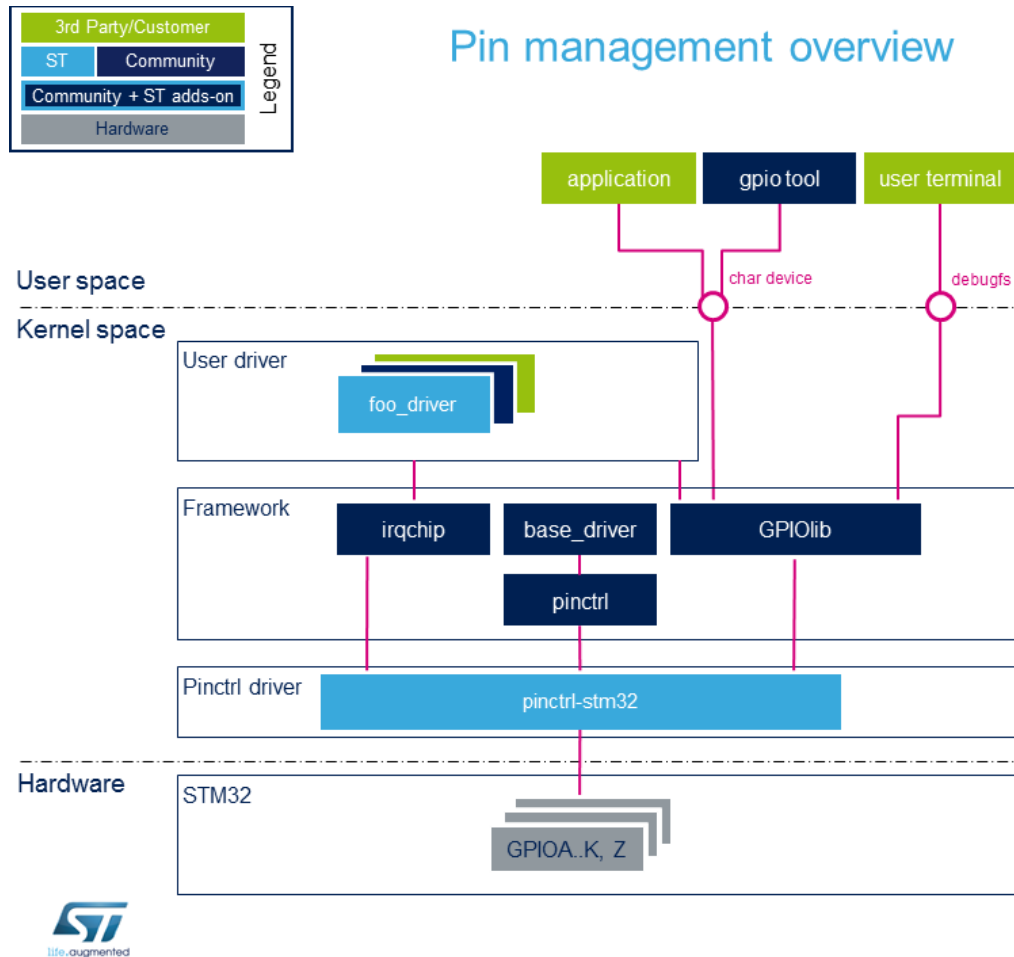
3rd Party/Customer
ST
Community
Community + ST adds-on
Hardware
Legend

Pin management overview

application
gpio tool
user terminal

User space
char device
debugfs
Kernel space

User driver
foo_driver

Framework
irqchip
base_driver
GPIOlib
pinctrl

Pinctrl driver
pinctrl-stm32

Hardware
STM32
GPIOA..K, Z

life.augmented